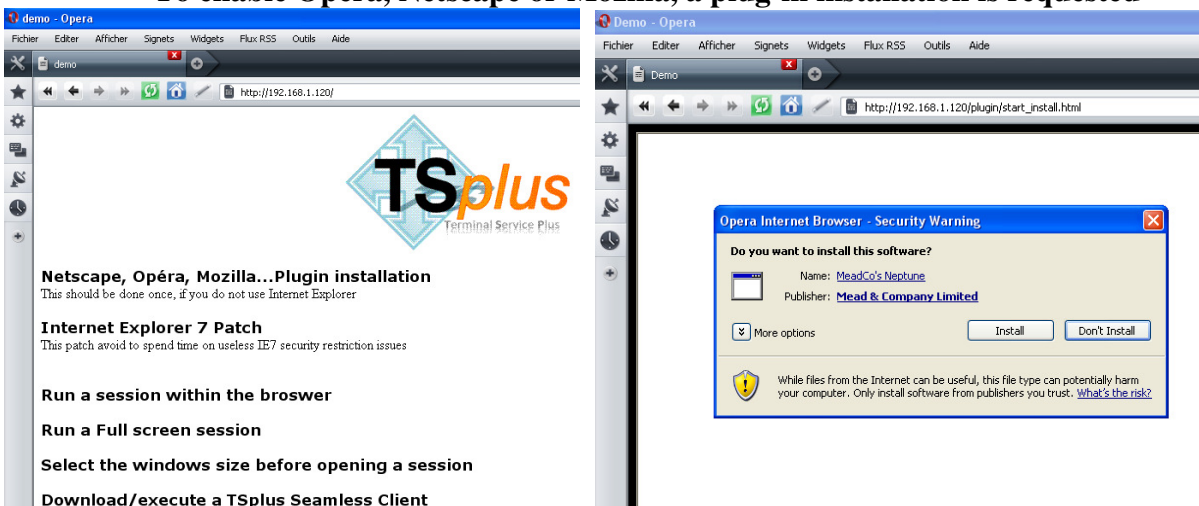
To enable Opera, Netscape or Mozilla, a plug-in installation is requested

demo - Opera
Fichier Editer Afficher Signets Widgets Flux RSS Outils Aide
demo
http://192.168.1.120/

TSplus
Terminal Service Plus

Netscape, Opéra, Mozilla...Plugin installation
This should be done once, if you do not use Internet Explorer

Internet Explorer 7 Patch
This patch avoid to spend time on useless IE7 security restriction issues

Run a session within the broswer

Run a Full screen session

Select the windows size before opening a session

Download/execute a TSplus Seamless Client

Demo - Opera
Fichier Editer Afficher Signets Widgets Flux RSS Outils Aide
Demo
http://192.168.1.120/plugin/start_install.html

Opera Internet Browser - Security Warning
Do you want to install this software?
Name: MeadCo's Neptune
Publisher: Mead & Company Limited
More options
Install
Don't Install
While files from the Internet can be useful, this file type can potentially harm your computer. Only install software from publishers you trust. What's the risk?